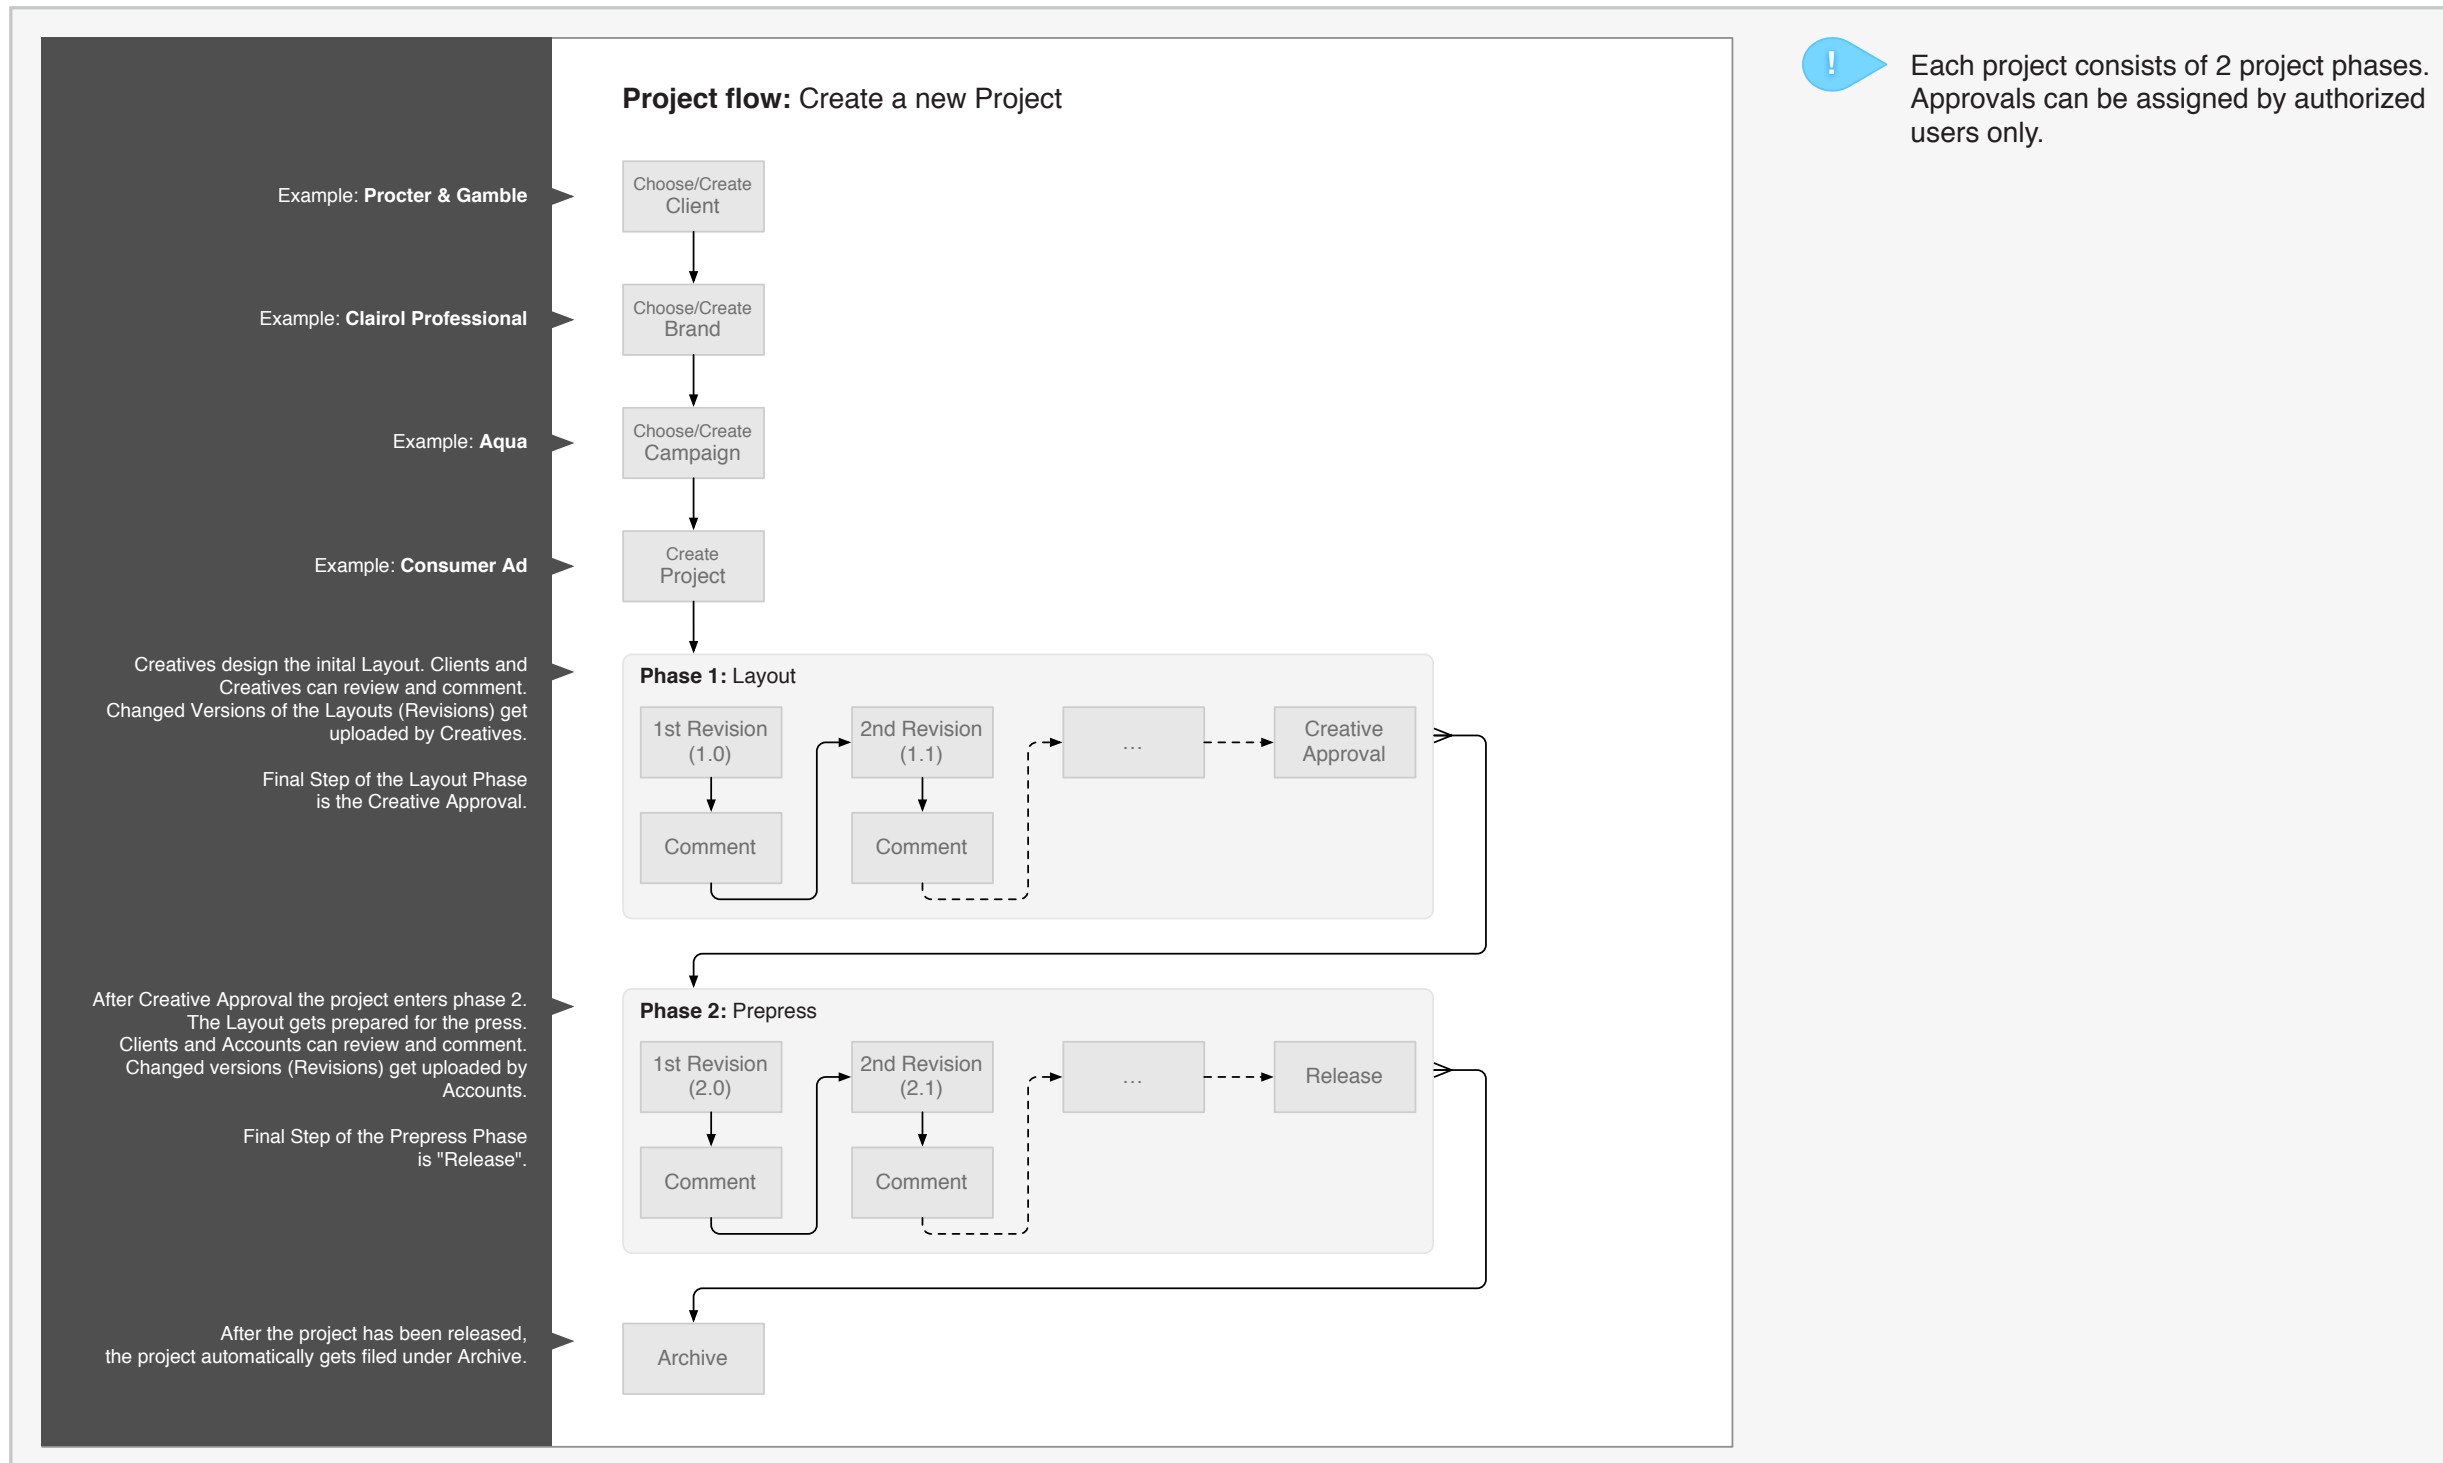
Project flow: Create a new Project

Example: Procter & Gamble

Choose/Create Client

Example: Clairol Professional

Choose/Create Brand

Example: Aqua

Choose/Create Campaign

Example: Consumer Ad

Create Project

Creatives design the inital Layout. Clients and Creatives can review and comment. Changed Versions of the Layouts (Revisions) get uploaded by Creatives.

Final Step of the Layout Phase is the Creative Approval.

Phase 1: Layout

1st Revision (1.0)

Comment

2nd Revision (1.1)

Comment

...

Creative Approval

After Creative Approval the project enters phase 2. The Layout gets prepared for the press. Clients and Accounts can review and comment. Changed versions (Revisions) get uploaded by Accounts.

Final Step of the Prepress Phase is "Release".

Phase 2: Prepress

1st Revision (2.0)

Comment

2nd Revision (2.1)

Comment

...

Release

After the project has been released, the project automatically gets filed under Archive.

Archive

!

Each project consists of 2 project phases. Approvals can be assigned by authorized users only.